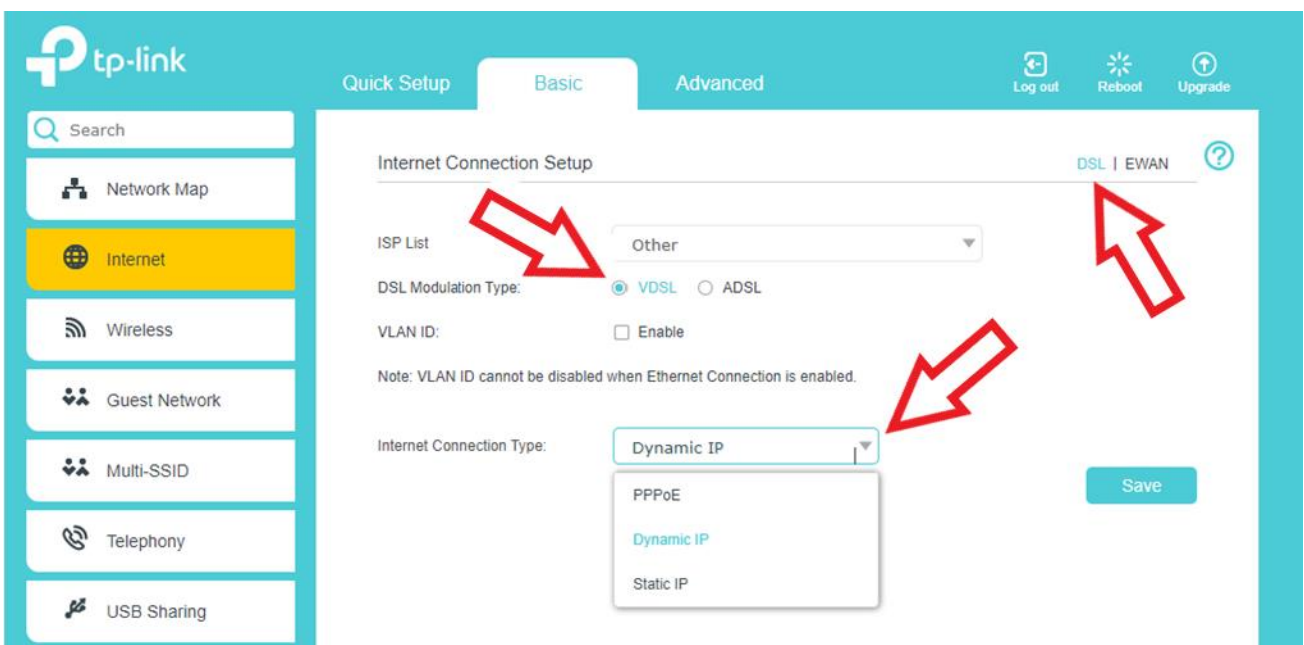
tp-link

Quick Setup
Basic
Advanced

Log out
Reboot
Upgrade

Search
Network Map
Internet
Wireless
Guest Network
Multi-SSID
Telephony
USB Sharing

Internet Connection Setup
DSL | EWAN

ISP List
Other
DSL Modulation Type:
VDSL
ADSL
VLAN ID:
Enable
Note: VLAN ID cannot be disabled when Ethernet Connection is enabled.

Internet Connection Type:
Dynamic IP
PPPoE
Dynamic IP
Static IP

Save